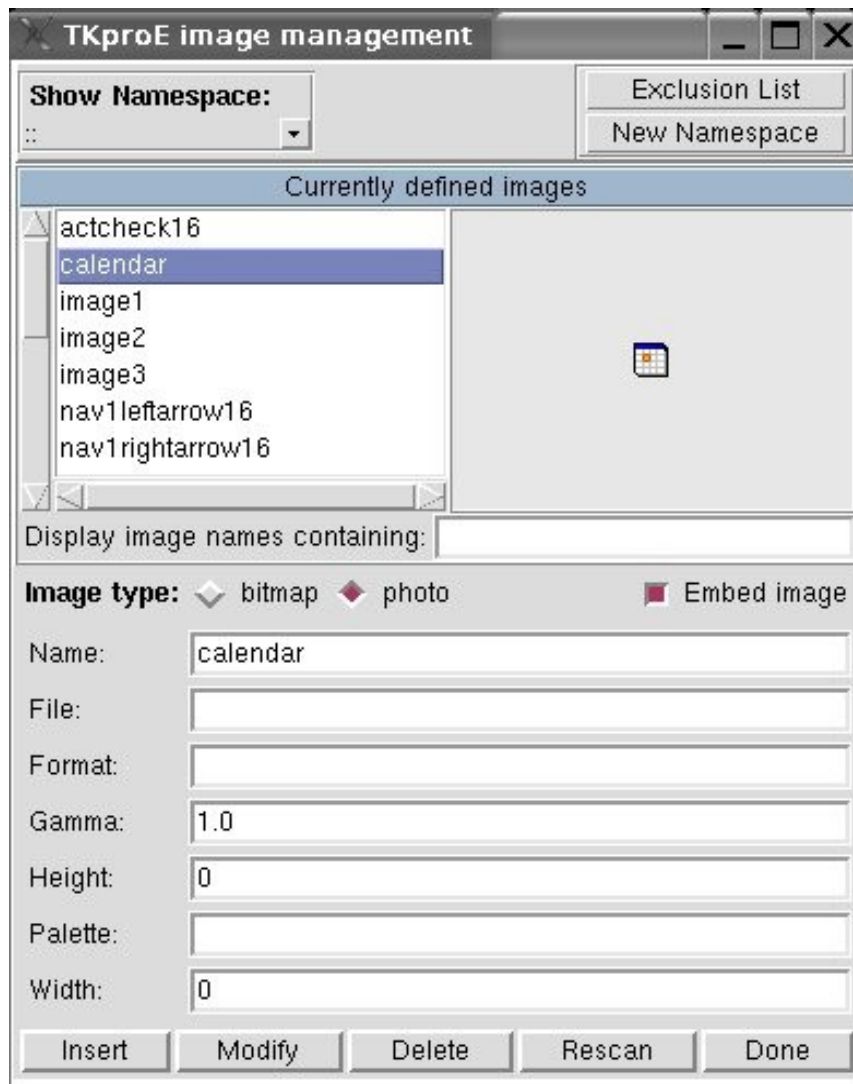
TKproE image management

Show Namespace:
::

Exclusion List
New Namespace

Currently defined images

actcheck16
calendar
image1
image2
image3
nav1leftarrow16
nav1rightarrow16

Display image names containing:

Image type: bitmap photo

Embed image

Name: calendar
File:
Format:
Gamma: 1.0
Height: 0
Palette:
Width: 0

Insert Modify Delete Rescan Done